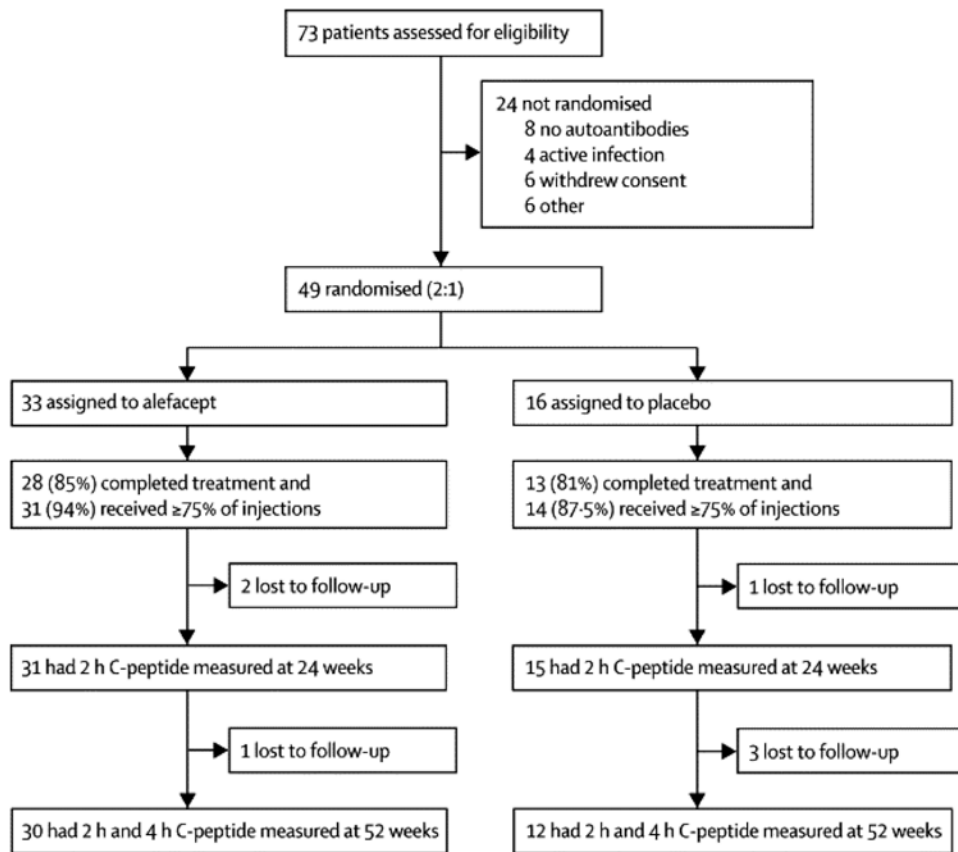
73 patients assessed for eligibility

24 not randomised
8 no autoantibodies
4 active infection
6 withdrew consent
6 other

49 randomised (2:1)

33 assigned to alefacept

28 (85%) completed treatment and 31 (94%) received ≥75% of injections

2 lost to follow-up

31 had 2 h C-peptide measured at 24 weeks

1 lost to follow-up

30 had 2 h and 4 h C-peptide measured at 52 weeks

16 assigned to placebo

13 (81%) completed treatment and 14 (87·5%) received ≥75% of injections

1 lost to follow-up

15 had 2 h C-peptide measured at 24 weeks

3 lost to follow-up

12 had 2 h and 4 h C-peptide measured at 52 weeks